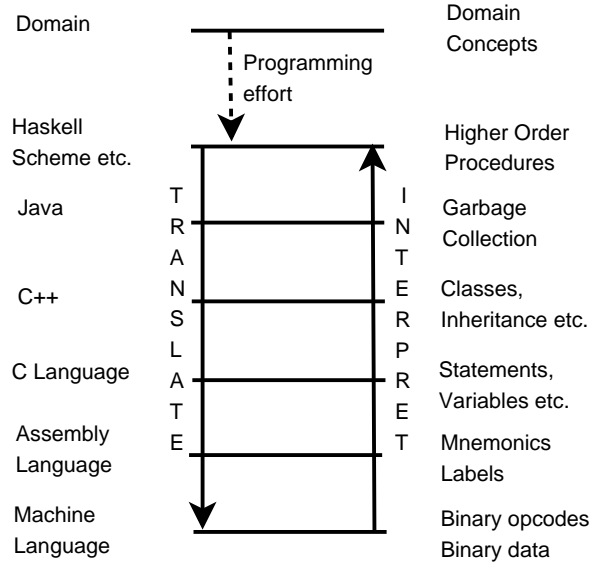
Domain

Domain Concepts

Programming effort

Haskell Scheme etc.

Higher Order Procedures

T R A N S L A T E

I N T E R P R E T

Java

Garbage Collection

C++

Classes, Inheritance etc.

C Language

Statements, Variables etc.

Assembly Language

Mnemonics Labels

Machine Language

Binary opcodes Binary data